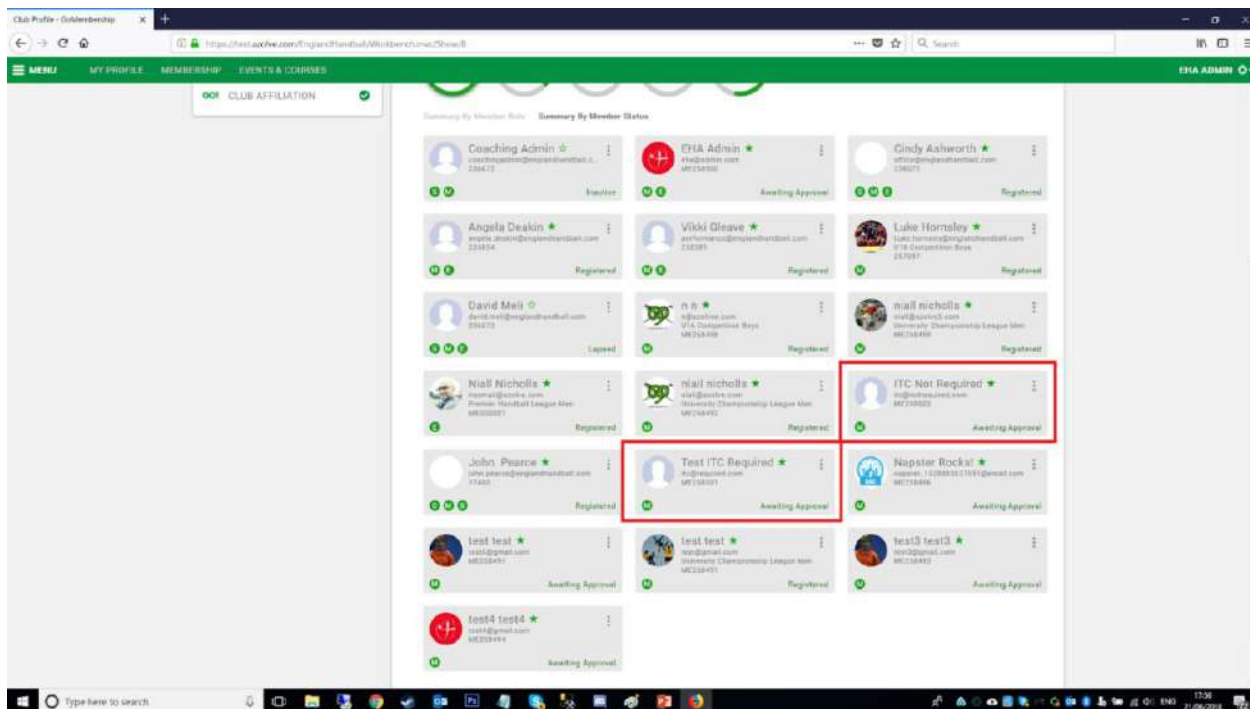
Club Profile - Goldmembership

https://test.azolve.com/EnglandHandball/Workbench/mvc/Show/8

Search

MENU MY PROFILE MEMBERSHIP EVENTS & COURSES

EHA ADMIN

CLUB AFFILIATION

Summary By Member Role Summary By Member Status

Coaching Admin ☆
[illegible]
Inactive

EHA Admin ★
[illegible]
Awaiting Approval

Cindy Ashworth ★
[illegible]
Registered

Angela Deakin ★
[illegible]
Registered

Vikki Gleave ★
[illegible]
Registered

Luke Hornsley ★
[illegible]
U16 Competition Boys
Registered

David Meli ☆
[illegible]
Lapsed

n n ★
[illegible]
U16 Competition Boys
Registered

niall nicholls ★
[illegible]
University Championship League Men
Registered

Niall Nicholls ★
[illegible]
Premier Handball League Men
Registered

niall nicholls ★
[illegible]
University Championship League Men
Registered

ITC Not Required ★
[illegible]
Awaiting Approval

John Pearce ★
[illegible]
Registered

Test ITC Required ★
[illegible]
Awaiting Approval

Napster Rocks! ★
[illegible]
Awaiting Approval

test test ★
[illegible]
Awaiting Approval

test test ★
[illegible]
University Championship League Men
Registered

test3 test3 ★
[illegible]
Awaiting Approval

test4 test4 ★
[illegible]
Awaiting Approval

Type here to search

ENG 17:36 21/06/2018